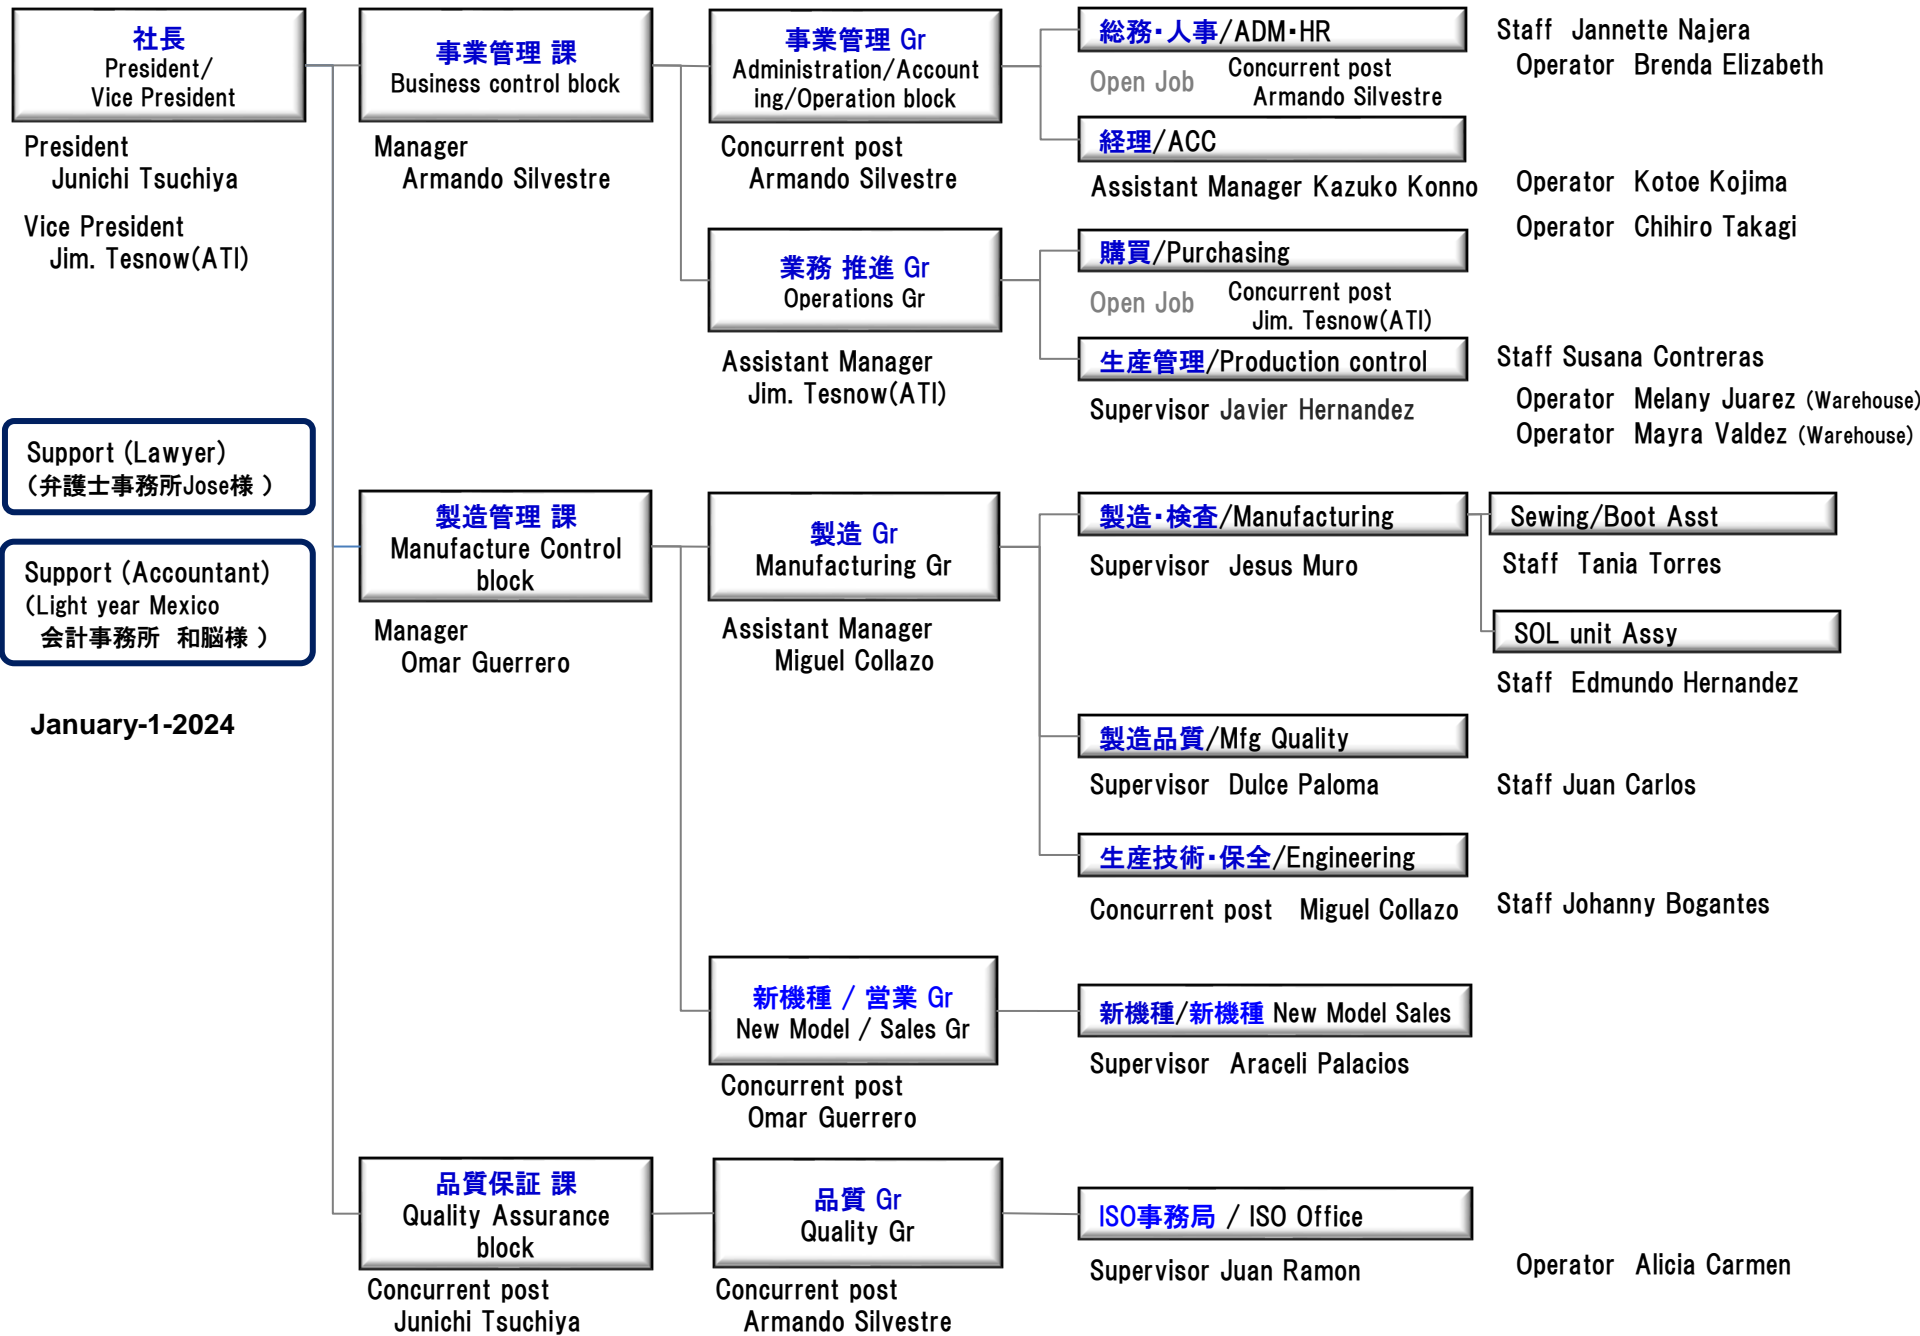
社長
President/
Vice President

President
Junichi Tsuchiya

Vice President
Jim. Tesnow(ATI)

Support (Lawyer)
(弁護士事務所Jose様 )

Support (Accountant)
(Light year Mexico
会計事務所 和脳様 )

January-1-2024

事業管理 課
Business control block

Manager
Armando Silvestre

事業管理 Gr
Administration/Accounting/Operation block

Concurrent post
Armando Silvestre

総務・人事/ADM・HR

Open Job
Concurrent post
Armando Silvestre

Staff Jannette Najera
Operator Brenda Elizabeth

経理/ACC

Assistant Manager Kazuko Konno

Operator Kotoe Kojima
Operator Chihiro Takagi

業務 推進 Gr
Operations Gr

Assistant Manager
Jim. Tesnow(ATI)

購買/Purchasing

Open Job
Concurrent post
Jim. Tesnow(ATI)

生産管理/Production control

Supervisor Javier Hernandez

Staff Susana Contreras
Operator Melany Juarez (Warehouse)
Operator Mayra Valdez (Warehouse)

製造管理 課
Manufacture Control block

Manager
Omar Guerrero

製造 Gr
Manufacturing Gr

Assistant Manager
Miguel Collazo

製造・検査/Manufacturing

Supervisor Jesus Muro

Sewing/Boot Asst

Staff Tania Torres

SOL unit Assy

Staff Edmundo Hernandez

製造品質/Mfg Quality

Supervisor Dulce Paloma

Staff Juan Carlos

生産技術・保全/Engineering

Concurrent post Miguel Collazo

Staff Johanny Bogantes

新機種 / 営業 Gr
New Model / Sales Gr

Concurrent post
Omar Guerrero

新機種/新機種 New Model Sales

Supervisor Araceli Palacios

品質保証 課
Quality Assurance block

Concurrent post
Junichi Tsuchiya

品質 Gr
Quality Gr

Concurrent post
Armando Silvestre

ISO事務局 / ISO Office

Supervisor Juan Ramon

Operator Alicia Carmen